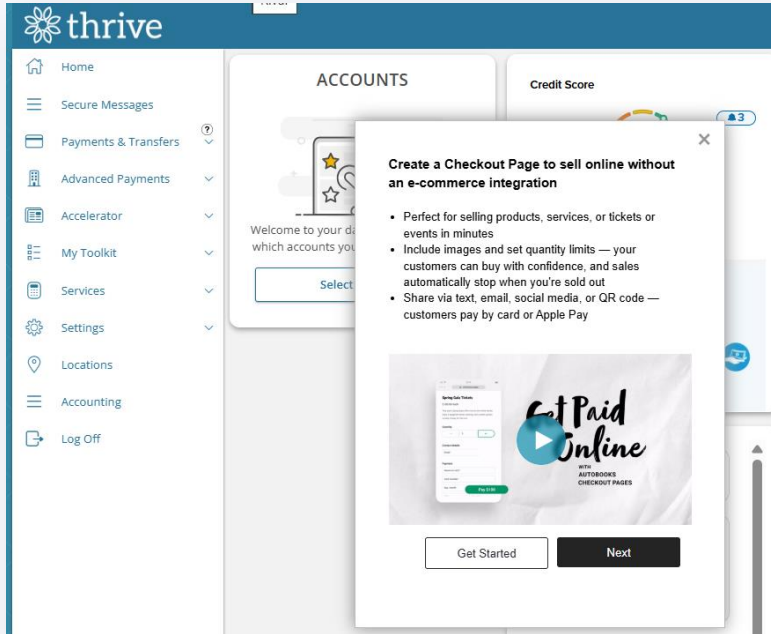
thrive

Home
Secure Messages
Payments & Transfers
Advanced Payments
Accelerator
My Toolkit
Services
Settings
Locations
Accounting
Log Off

ACCOUNTS

Welcome to your da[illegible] which accounts you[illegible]

Select

Credit Score

3

Create a Checkout Page to sell online without an e-commerce integration

- Perfect for selling products, services, or tickets or events in minutes
- Include images and set quantity limits — your customers can buy with confidence, and sales automatically stop when you're sold out
- Share via text, email, social media, or QR code — customers pay by card or Apple Pay

Spring Gala Tickets

Get Paid Online
WITH AUTOBOOKS CHECKOUT PAGES

Get Started
Next